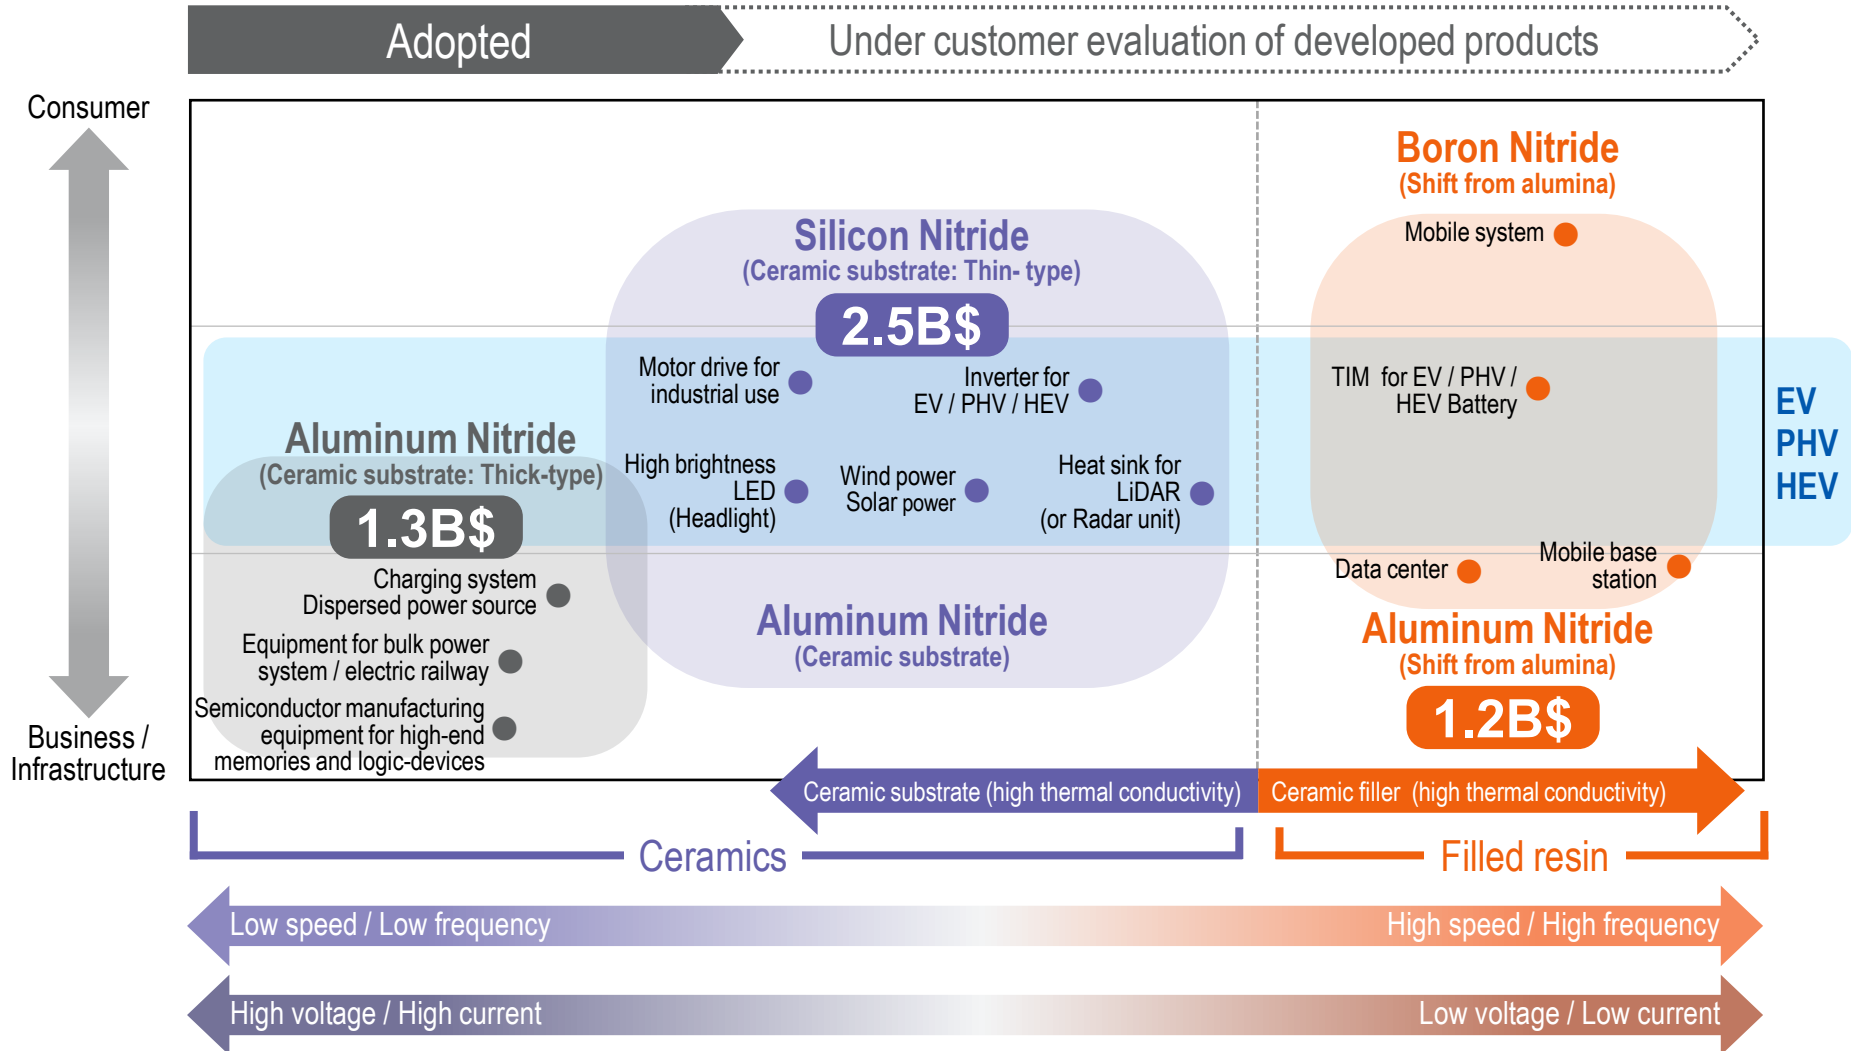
Adopted

Under customer evaluation of developed products

Consumer

Business / Infrastructure

Boron Nitride
(Shift from alumina)

Mobile system

Silicon Nitride
(Ceramic substrate: Thin- type)

2.5B$

Motor drive for industrial use

Inverter for EV / PHV / HEV

TIM for EV / PHV / HEV Battery

EV
PHV
HEV

Aluminum Nitride
(Ceramic substrate: Thick-type)

1.3B$

High brightness LED (Headlight)

Wind power Solar power

Heat sink for LiDAR (or Radar unit)

Data center

Mobile base station

Charging system Dispersed power source

Equipment for bulk power system / electric railway

Semiconductor manufacturing equipment for high-end memories and logic-devices

Aluminum Nitride
(Ceramic substrate)

Aluminum Nitride
(Shift from alumina)

1.2B$

Ceramic substrate (high thermal conductivity)

Ceramic filler (high thermal conductivity)

Ceramics

Filled resin

Low speed / Low frequency

High speed / High frequency

High voltage / High current

Low voltage / Low current